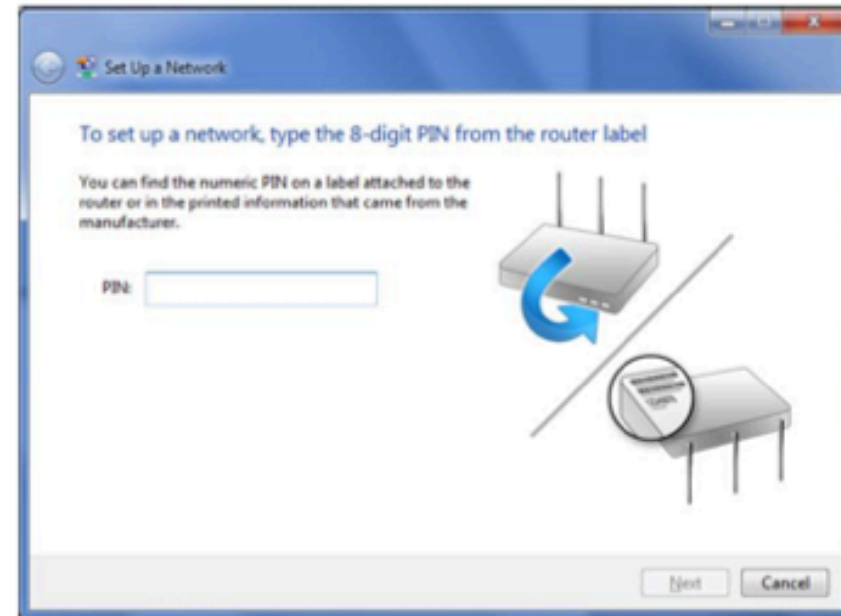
Set Up a Network

To set up a network, type the 8-digit PIN from the router label

You can find the numeric PIN on a label attached to the router or in the printed information that came from the manufacturer.

PIN:

Next

Cancel